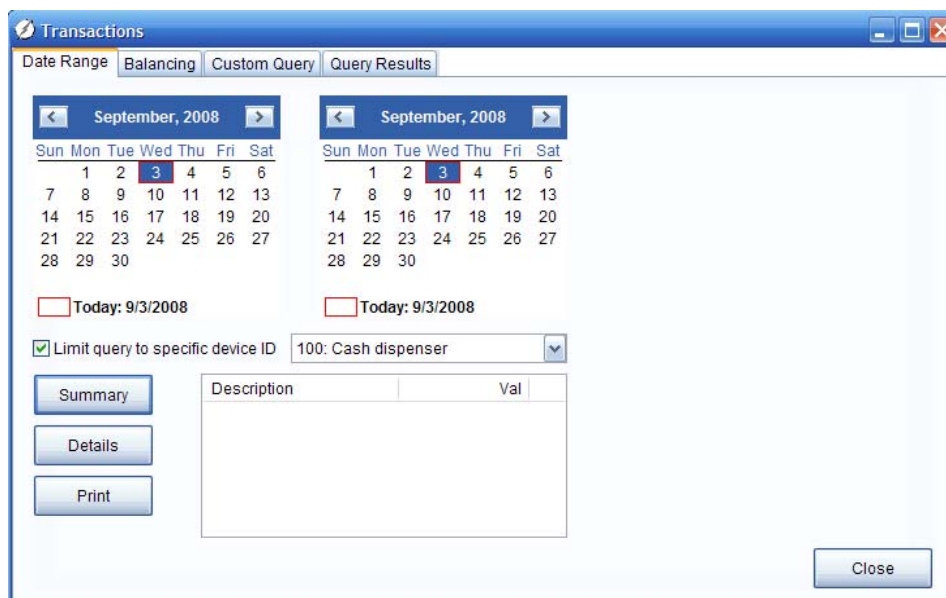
Transactions

Date Range | Balancing | Custom Query | Query Results

September, 2008

| Sun | Mon | Tue | Wed | Thu | Fri | Sat |
|---|---|---|---|---|---|---|
| | 1 | 2 | 3 | 4 | 5 | 6 |
| 7 | 8 | 9 | 10 | 11 | 12 | 13 |
| 14 | 15 | 16 | 17 | 18 | 19 | 20 |
| 21 | 22 | 23 | 24 | 25 | 26 | 27 |
| 28 | 29 | 30 | | | | |

Today: 9/3/2008

September, 2008

| Sun | Mon | Tue | Wed | Thu | Fri | Sat |
|---|---|---|---|---|---|---|
| | 1 | 2 | 3 | 4 | 5 | 6 |
| 7 | 8 | 9 | 10 | 11 | 12 | 13 |
| 14 | 15 | 16 | 17 | 18 | 19 | 20 |
| 21 | 22 | 23 | 24 | 25 | 26 | 27 |
| 28 | 29 | 30 | | | | |

Today: 9/3/2008

Limit query to specific device ID

100: Cash dispenser

Summary

Details

Print

| Description | Val |
|---|---|

Close